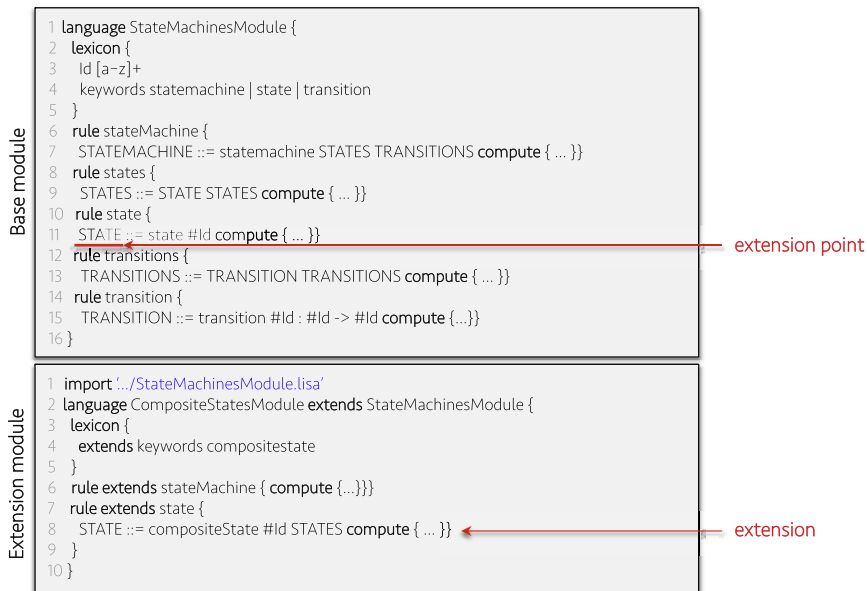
Base module

1 language StateMachinesModule {
2 lexicon {
3 Id [a-z]+
4 keywords statemachine | state | transition
5 }
6 rule stateMachine {
7 STATEMACHINE ::= statemachine STATES TRANSITIONS compute { ... }}
8 rule states {
9 STATES ::= STATE STATES compute { ... }}
10 rule state {
11 STATE ::= state #Id compute { ... }}
12 rule transitions {
13 TRANSITIONS ::= TRANSITION TRANSITIONS compute { ... }}
14 rule transition {
15 TRANSITION ::= transition #Id : #Id -> #Id compute {...}}
16 }

extension point

Extension module

1 import '.../StateMachinesModule.lisa'
2 language CompositeStatesModule extends StateMachinesModule {
3 lexicon {
4 extends keywords compositestate
5 }
6 rule extends stateMachine { compute {...}}}
7 rule extends state {
8 STATE ::= compositeState #Id STATES compute { ... }}
9 }
10 }

extension